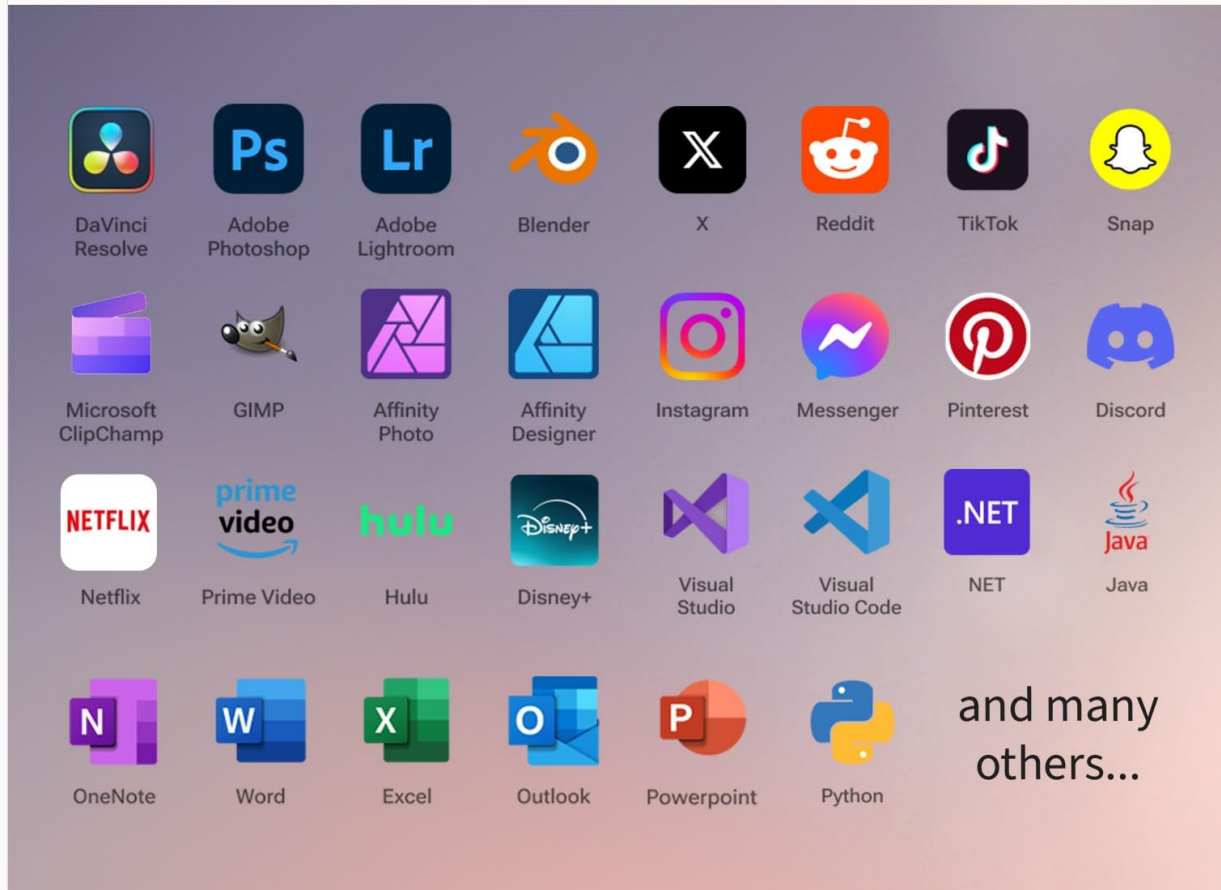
Ps Lr

DaVinci Resolve
Adobe Photoshop
Adobe Lightroom
Blender
X
Reddit
TikTok
Snap

Microsoft ClipChamp
GIMP
Affinity Photo
Affinity Designer
Instagram
Messenger
Pinterest
Discord

NETFLIX
prime video
hulu
Disney+
.NET
Java

Netflix
Prime Video
Hulu
Disney+
Visual Studio
Visual Studio Code
NET
Java

N W X O P

OneNote
Word
Excel
Outlook
Powerpoint
Python

and many others...